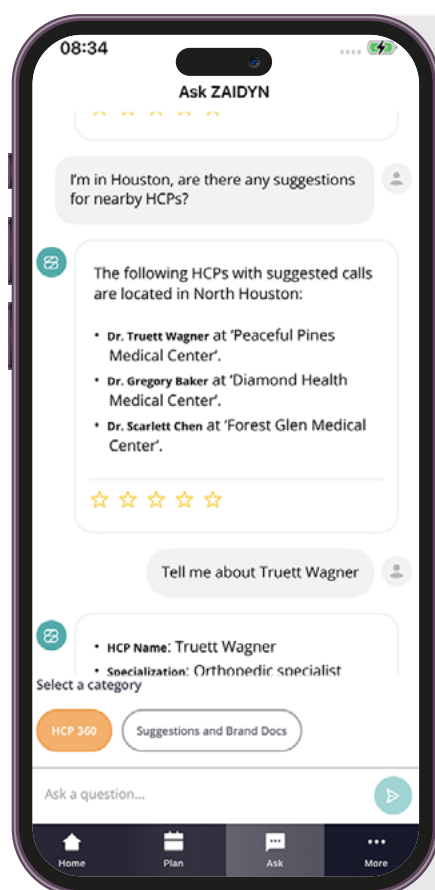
08:34

Ask ZAIDYN

I'm in Houston, are there any suggestions for nearby HCPs?

The following HCPs with suggested calls are located in North Houston:

• Dr. Truett Wagner at 'Peaceful Pines Medical Center'.
• Dr. Gregory Baker at 'Diamond Health Medical Center'.
• Dr. Scarlett Chen at 'Forest Glen Medical Center'.

Tell me about Truett Wagner

• HCP Name: Truett Wagner
• Specialization: Orthopedic specialist

Select a category

HCP 360

Suggestions and Brand Docs

Ask a question...

Home

Plan

Ask

More